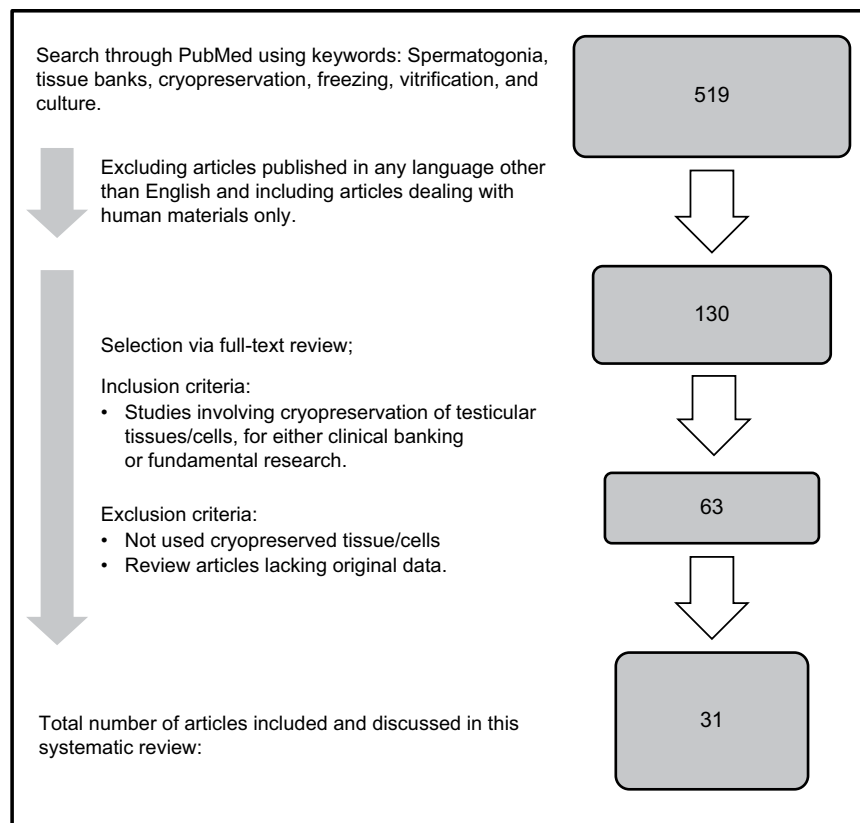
Search through PubMed using keywords: Spermatogonia, tissue banks, cryopreservation, freezing, vitrification, and culture.

519

Excluding articles published in any language other than English and including articles dealing with human materials only.

130

Selection via full-text review;

Inclusion criteria:
• Studies involving cryopreservation of testicular tissues/cells, for either clinical banking or fundamental research.

63

Exclusion criteria:
• Not used cryopreserved tissue/cells
• Review articles lacking original data.

Total number of articles included and discussed in this systematic review:

31